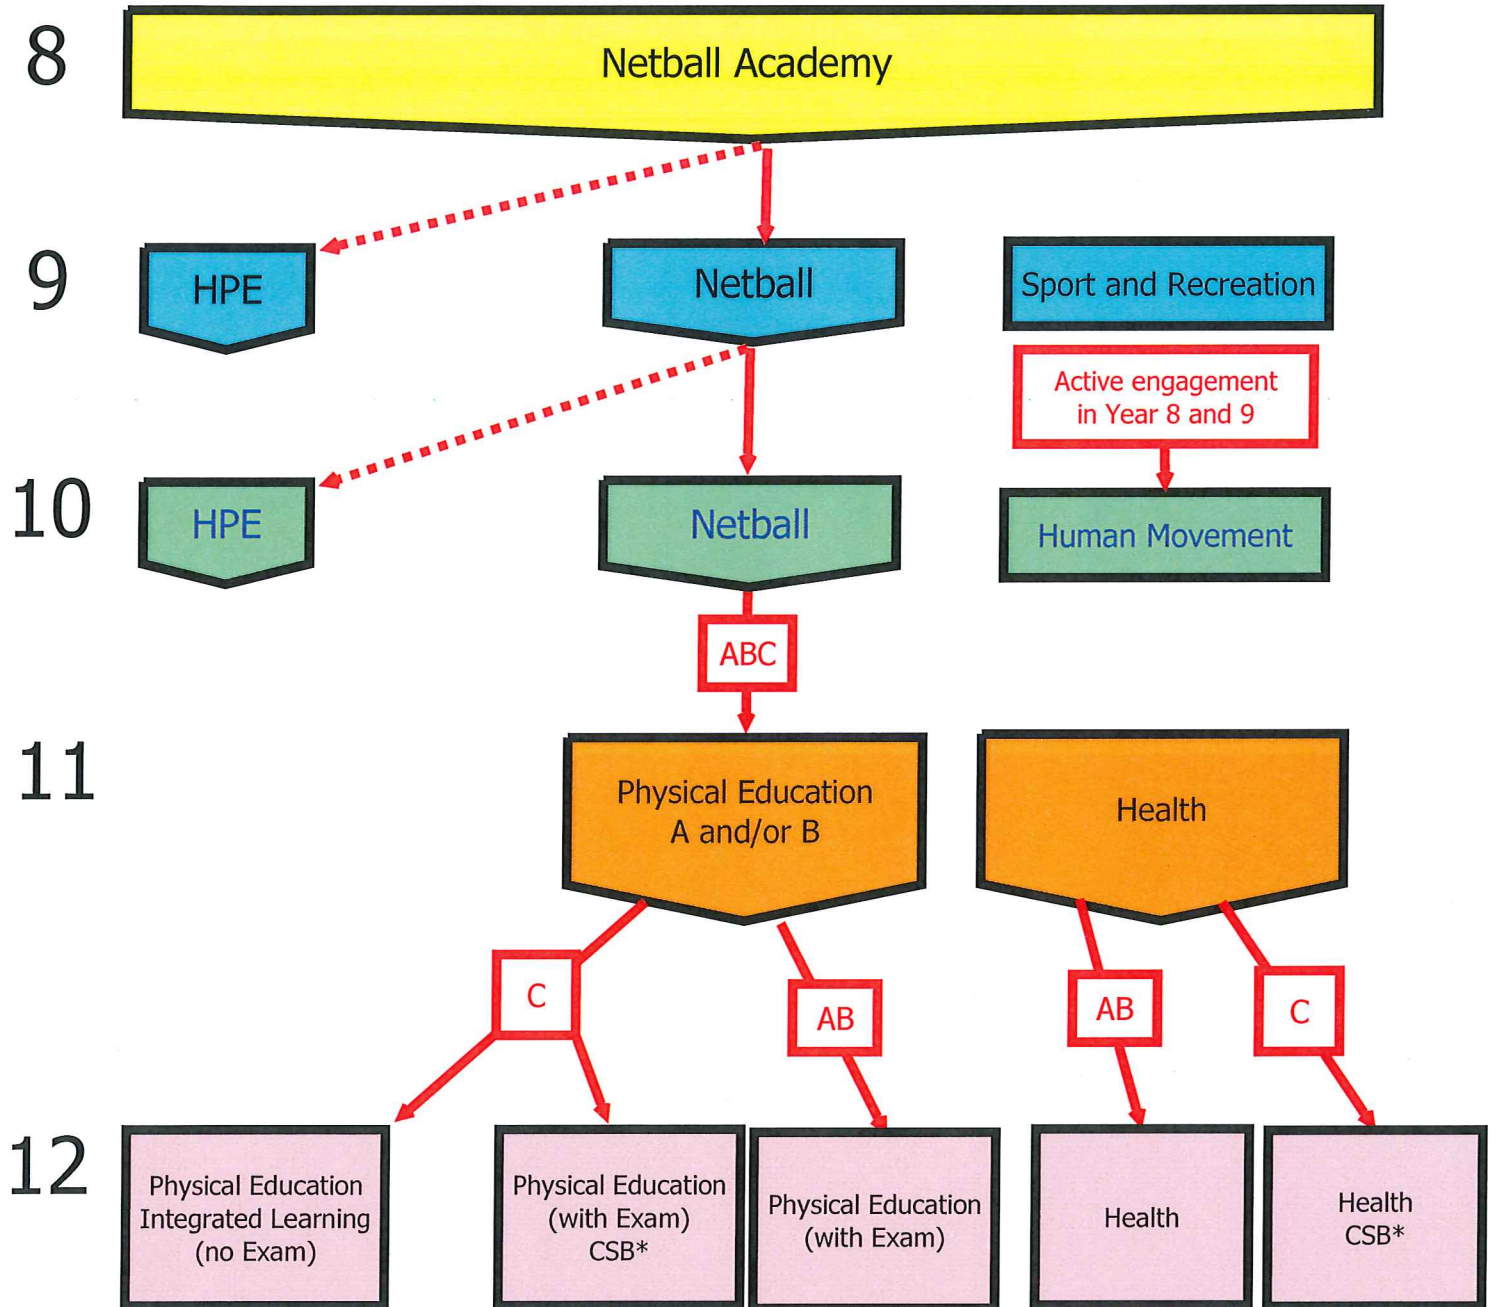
8

Netball Academy

9

HPE

Netball

Sport and Recreation

Active engagement in Year 8 and 9

10

HPE

Netball

Human Movement

ABC

11

Physical Education A and/or B

Health

C

AB

AB

C

12

Physical Education Integrated Learning (no Exam)

Physical Education (with Exam) CSB*

Physical Education (with Exam)

Health

Health CSB*